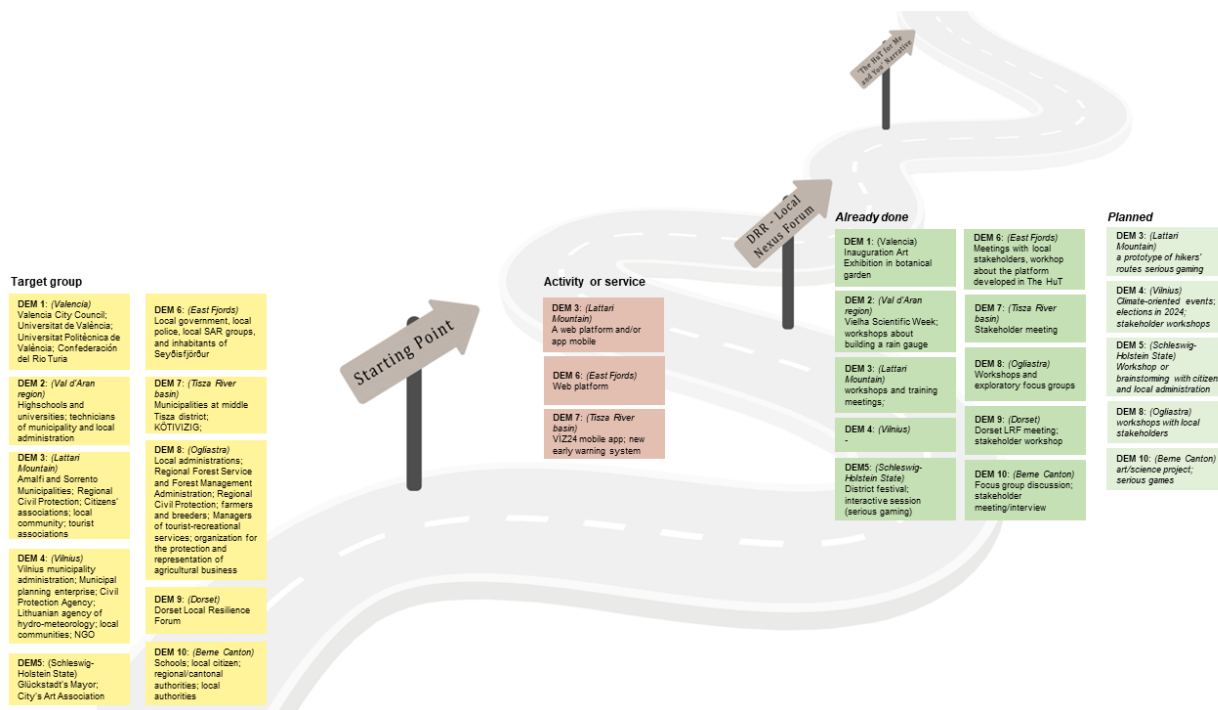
"The HuT for Me and You Narrative"

DRR - Local Nexus Forum

Starting Point

Target group

DEM 1: *(Valencia)* Valencia City Council; Universitat de València; Universitat Politècnica de València; Confederación del Rio Turia

DEM 2: *(Val d'Aran region)* Highschools and universities; technicians of municipality and local administration

DEM 3: *(Lattari Mountain)* Amalfi and Sorrento Municipalities; Regional Civil Protection; Citizens' associations; local community; tourist associations

DEM 4: *(Vilnius)* Vilnius municipality administration; Municipal planning enterprise; Civil Protection Agency; Lithuanian agency of hydro-meteorology; local communities; NGO

DEM5: (Schleswig-Holstein State) Glückstadt's Mayor; City's Art Association

DEM 6: *(East Fjords)* Local government, local police, local SAR groups, and inhabitants of Seyðisfjörður

DEM 7: *(Tisza River basin)* Municipalities at middle Tisza district; KÖTIVIZIG;

DEM 8: *(Ogliastra)* Local administrations; Regional Forest Service and Forest Management Administration; Regional Civil Protection; farmers and breeders; Managers of tourist-recreational services; organization for the protection and representation of agricultural business

DEM 9: *(Dorset)* Dorset Local Resilience Forum

DEM 10: *(Berne Canton)* Schools; local citizen; regional/cantonal authorities; local authorities

Activity or service

DEM 3: *(Lattari Mountain)* A web platform and/or app mobile

DEM 6: *(East Fjords)* Web platform

DEM 7: *(Tisza River basin)* VIZ24 mobile app; new early warning system

Already done

DEM 1: (Valencia) Inauguration Art Exhibition in botanical garden

DEM 2: *(Val d'Aran region)* Vielha Scientific Week; workshops about building a rain gauge

DEM 3: *(Lattari Mountain)* workshops and training meetings;

DEM 4: *(Vilnius)* -

DEM5: *(Schleswig-Holstein State)* District festival; interactive session (serious gaming)

DEM 6: *(East Fjords)* Meetings with local stakeholders, workhop about the platform developed in The HuT

DEM 7: *(Tisza River basin)* Stakeholder meeting

DEM 8: *(Ogliastra)* Workshops and exploratory focus groups

DEM 9: *(Dorset)* Dorset LRF meeting; stakeholder workshop

DEM 10: *(Berne Canton)* Focus group discussion; stakeholder meeting/interview

Planned

DEM 3: *(Lattari Mountain) a prototype of hikers' routes serious gaming*

DEM 4: *(Vilnius) Climate-oriented events; elections in 2024; stakeholder workshops*

DEM 5: *(Schleswig-Holstein State) Workshop or brainstorming with citizen and local administration*

DEM 8: *(Ogliastra) workshops with local stakeholders*

DEM 10: *(Berne Canton) art/science project; serious games*